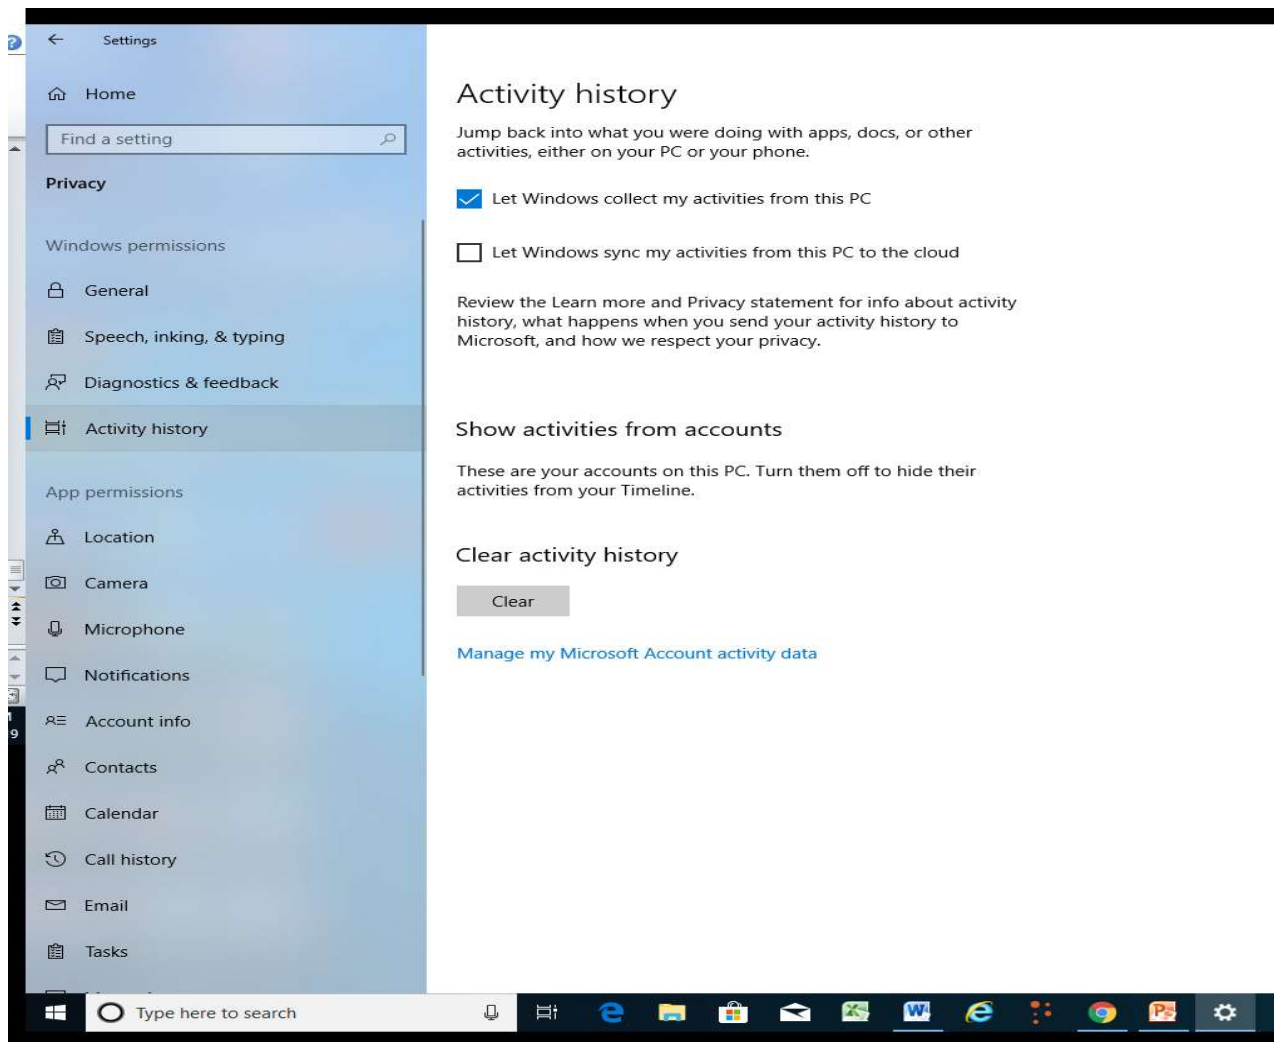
Settings

Home

Find a setting

Privacy

Windows permissions

General

Speech, inking, & typing

Diagnostics & feedback

Activity history

App permissions

Location

Camera

Microphone

Notifications

Account info

Contacts

Calendar

Call history

Email

Tasks

Activity history

Jump back into what you were doing with apps, docs, or other activities, either on your PC or your phone.

Let Windows collect my activities from this PC

Let Windows sync my activities from this PC to the cloud

Review the Learn more and Privacy statement for info about activity history, what happens when you send your activity history to Microsoft, and how we respect your privacy.

Show activities from accounts

These are your accounts on this PC. Turn them off to hide their activities from your Timeline.

Clear activity history

Clear

Manage my Microsoft Account activity data

Type here to search